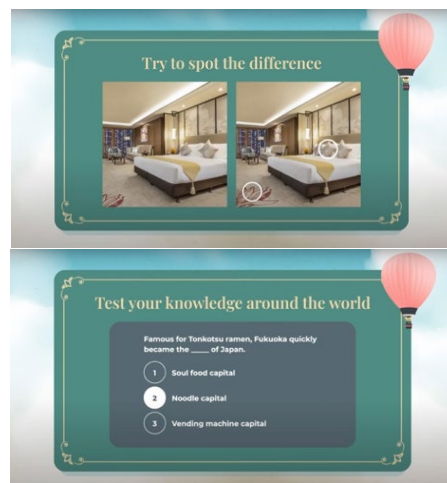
Try to spot the difference

Test your knowledge around the world

Famous for Tonkotsu ramen, Fukuoka quickly became the _____ of Japan.

1 Soul food capital

2 Noodle capital

3 Vending machine capital